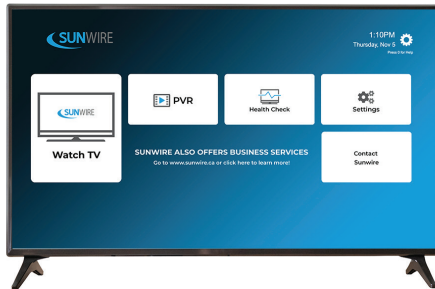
SUNWIRE

1:10PM
Thursday, Nov 5
Press 0 for Help

SUNWIRE
Watch TV

PVR

Health Check

Settings

SUNWIRE ALSO OFFERS BUSINESS SERVICES
Go to www.sunwire.ca or click here to learn more!

Contact Sunwire